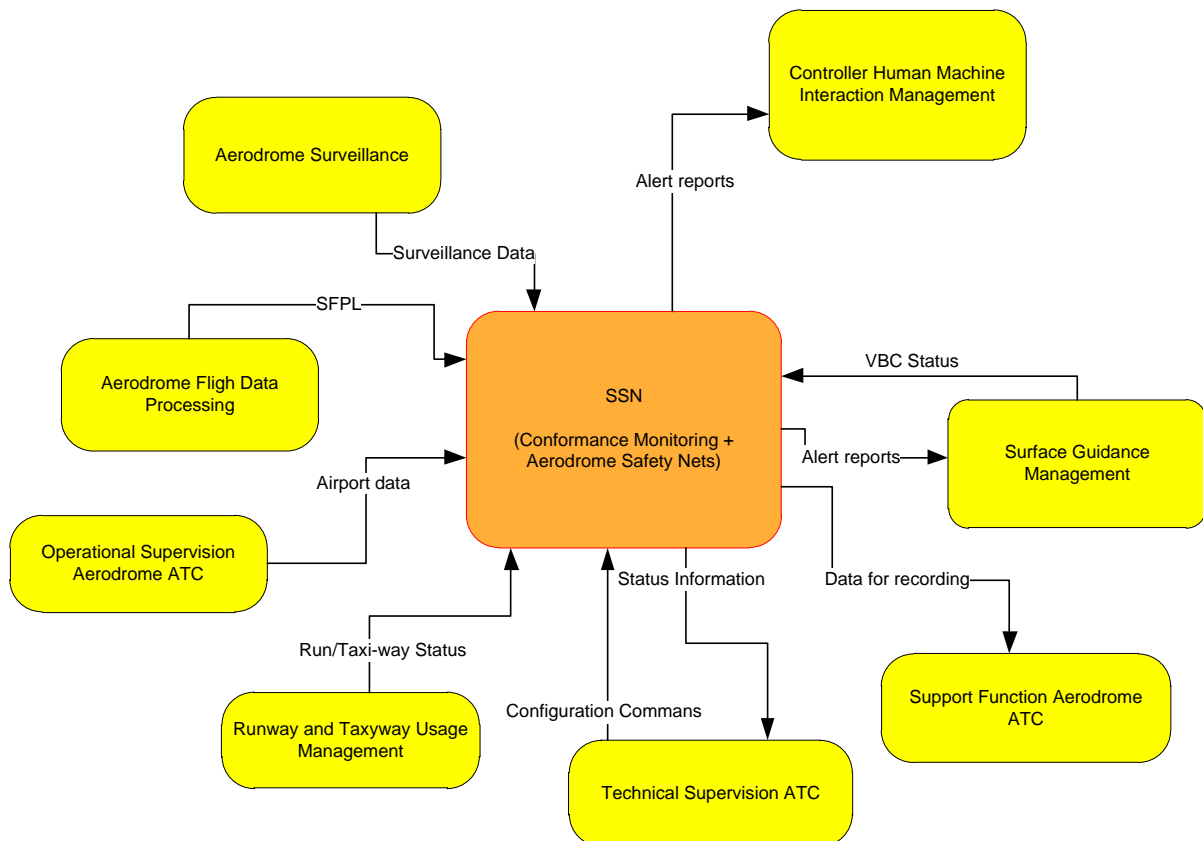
Controller Human Machine Interaction Management

Aerodrome Surveillance

Alert reports

Surveillance Data

SFPL

SSN

(Conformance Monitoring + Aerodrome Safety Nets)

Aerodrome Fligh Data Processing

VBC Status

Surface Guidance Management

Alert reports

Airport data

Operational Supervision Aerodrome ATC

Status Information

Data for recording

Run/Taxi-way Status

Support Function Aerodrome ATC

Configuration Commans

Runway and Taxyway Usage Management

Technical Supervision ATC